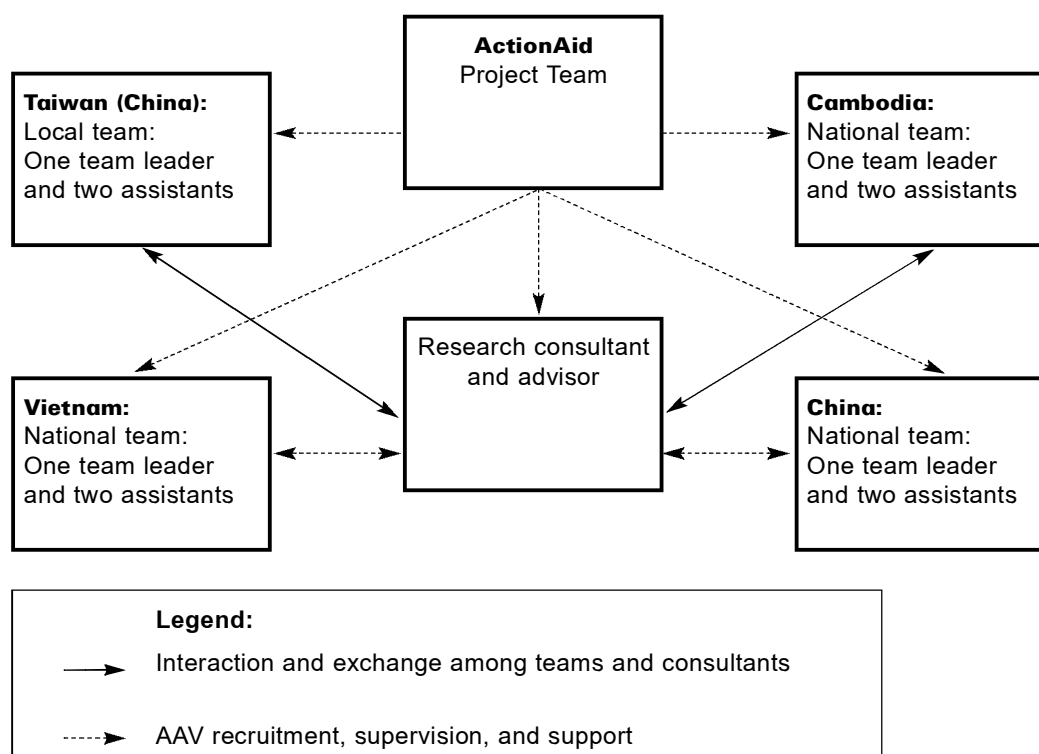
**ActionAid**
Project Team

**Taiwan (China):**
Local team:
One team leader and two assistants

**Cambodia:**
National team:
One team leader and two assistants

Research consultant and advisor

**Vietnam:**
National team:
One team leader and two assistants

**China:**
National team:
One team leader and two assistants

**Legend:**

Interaction and exchange among teams and consultants

AAV recruitment, supervision, and support